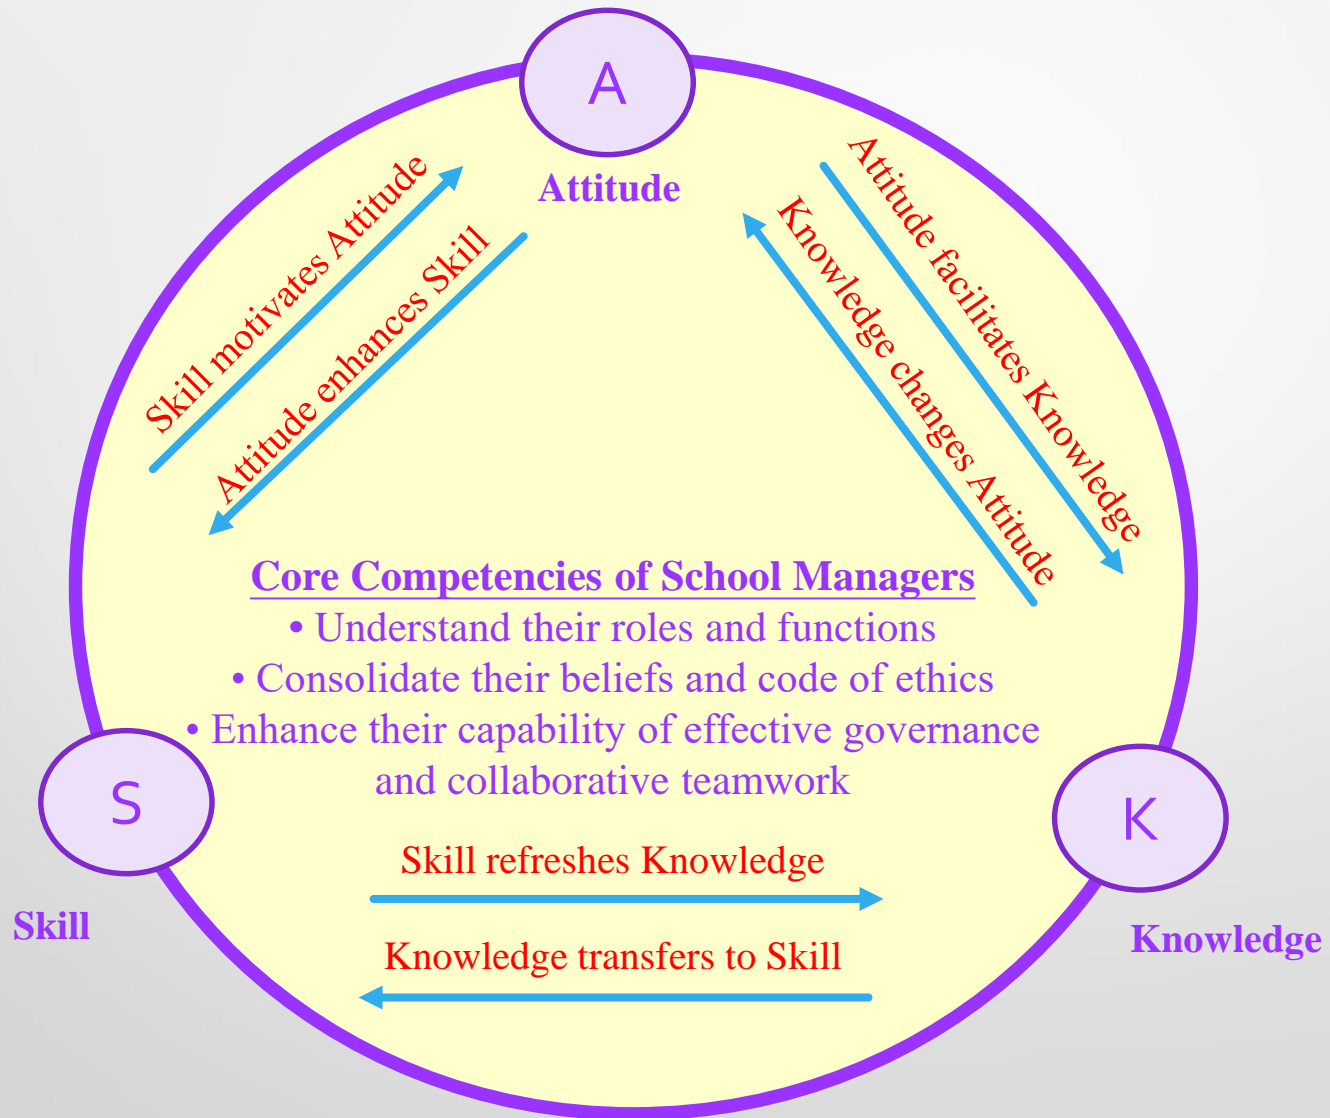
A

Attitude

Skill motivates Attitude

Attitude enhances Skill

Attitude facilitates Knowledge

Knowledge changes Attitude

Core Competencies of School Managers

• Understand their roles and functions

• Consolidate their beliefs and code of ethics

• Enhance their capability of effective governance and collaborative teamwork

S

Skill

K

Knowledge

Skill refreshes Knowledge

Knowledge transfers to Skill